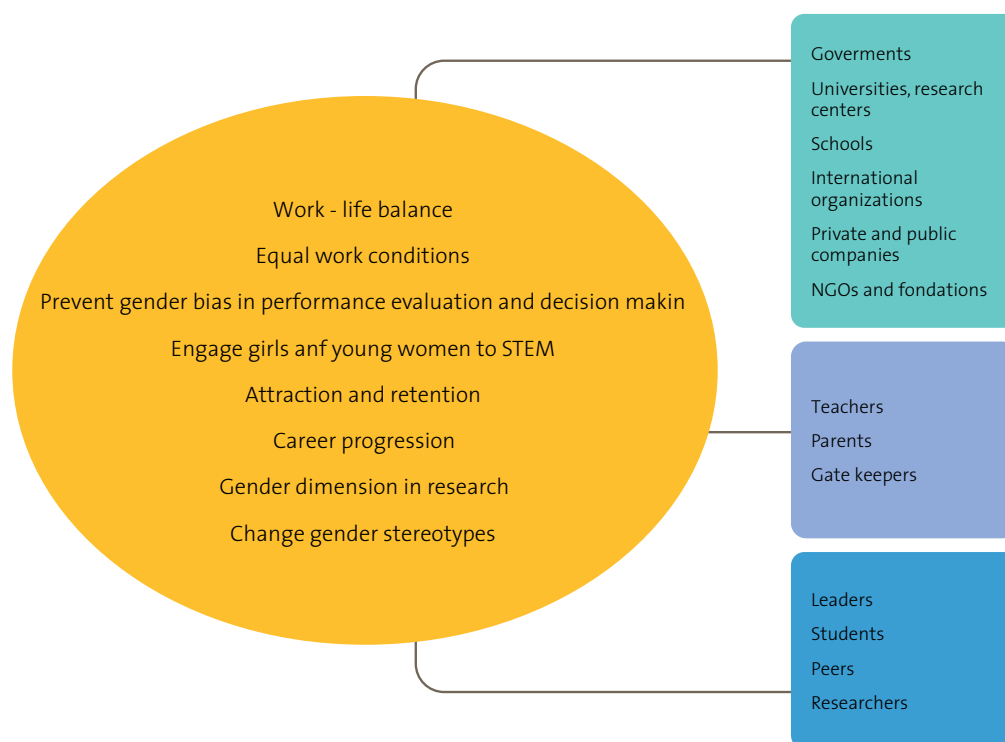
Work - life balance

Equal work conditions

Prevent gender bias in performance evaluation and decision makin

Engage girls anf young women to STEM

Attraction and retention

Career progression

Gender dimension in research

Change gender stereotypes

Goverments

Universities, research centers

Schools

International organizations

Private and public companies

NGOs and fondations

Teachers

Parents

Gate keepers

Leaders

Students

Peers

Researchers